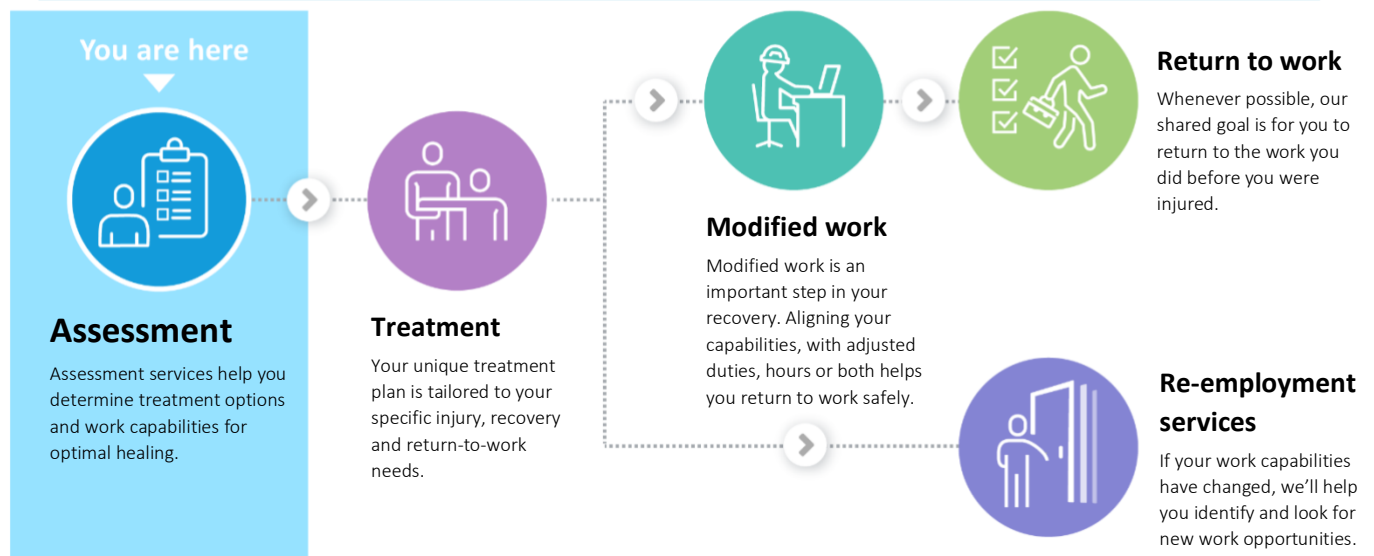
You are here

Assessment

Assessment services help you determine treatment options and work capabilities for optimal healing.

Treatment

Your unique treatment plan is tailored to your specific injury, recovery and return-to-work needs.

Modified work

Modified work is an important step in your recovery. Aligning your capabilities, with adjusted duties, hours or both helps you return to work safely.

Return to work

Whenever possible, our shared goal is for you to return to the work you did before you were injured.

Re-employment services

If your work capabilities have changed, we'll help you identify and look for new work opportunities.